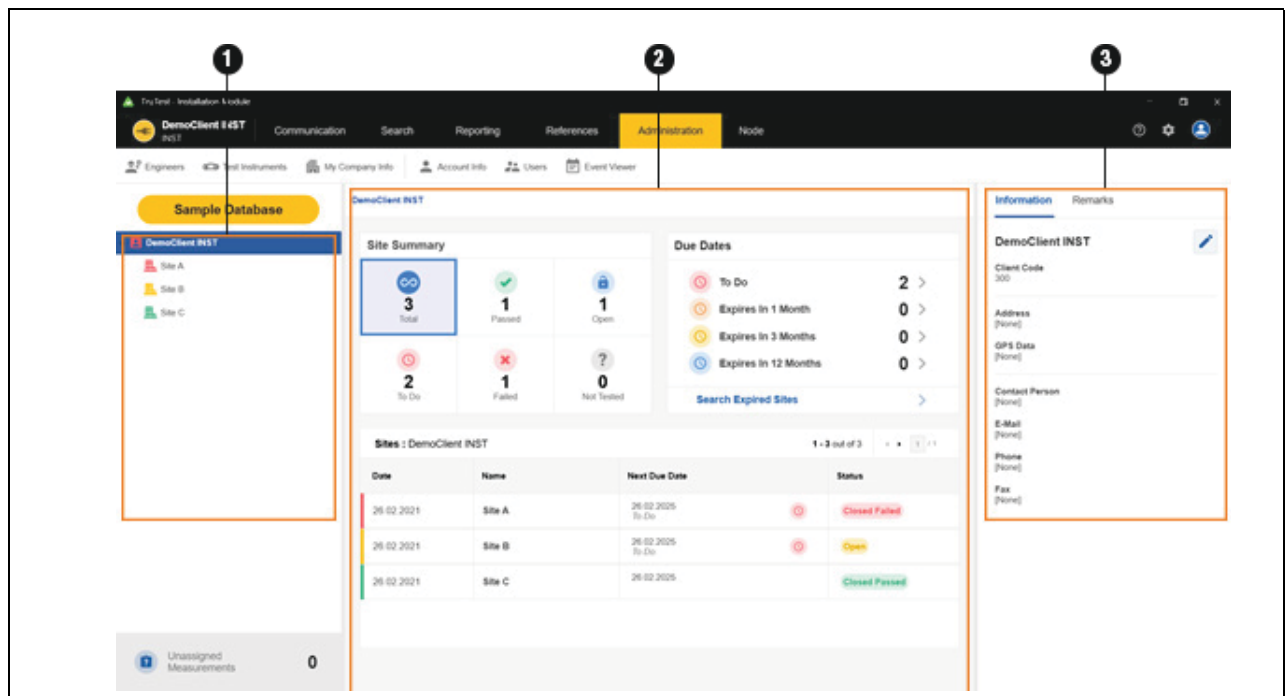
1
2
3

TruTest - Installation Module

DemoClient INST
INST

Communication Search Reporting References Administration Node

Engineers Test Instruments My Company Info Account Info Users Event Viewer

Sample Database

DemoClient INST
Site A
Site B
Site C

Unassigned Measurements 0

DemoClient INST

Site Summary

| 3 Total | 1 Passed | 1 Open |
|---|---|---|
| 2 To Do | 1 Failed | 0 Not Tested |

Due Dates

| To Do | 2 |
|---|---|
| Expires In 1 Month | 0 |
| Expires In 3 Months | 0 |
| Expires In 12 Months | 0 |

Search Expired Sites

Sites : DemoClient INST

1 - 3 out of 3

| Date | Name | Next Due Date | Status |
|---|---|---|---|
| 26.02.2021 | Site A | 26.02.2025 To Do | Closed Failed |
| 26.02.2021 | Site B | 26.02.2025 To Do | Open |
| 26.02.2021 | Site C | 26.02.2025 | Closed Passed |

Information Remarks

DemoClient INST

Client Code
300

Address
[None]

GPS Data
[None]

Contact Person
[None]

E-Mail
[None]

Phone
[None]

Fax
[None]